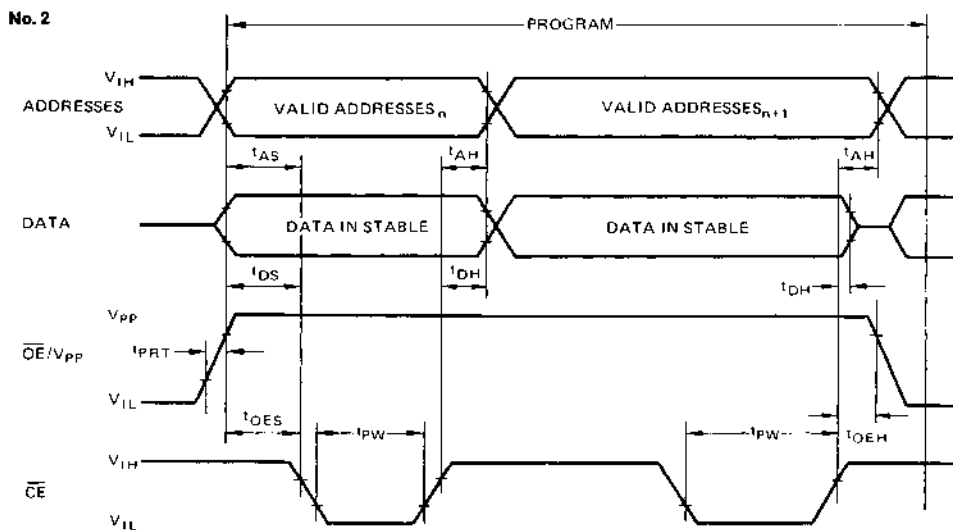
No. 2

PROGRAM

$V_{IH}$
ADDRESSES
$V_{IL}$

VALID ADDRESSES$_n$

VALID ADDRESSES$_{n+1}$

$t_{AS}$
$t_{AH}$
$t_{AH}$

DATA

DATA IN STABLE

DATA IN STABLE

$t_{DS}$
$t_{DH}$
$t_{DH}$

$V_{PP}$
$t_{PRT}$
$\overline{OE}/V_{PP}$
$V_{IL}$

$t_{OES}$
$t_{PW}$
$t_{PW}$
$t_{OEH}$

$V_{IH}$
$\overline{CE}$
$V_{IL}$